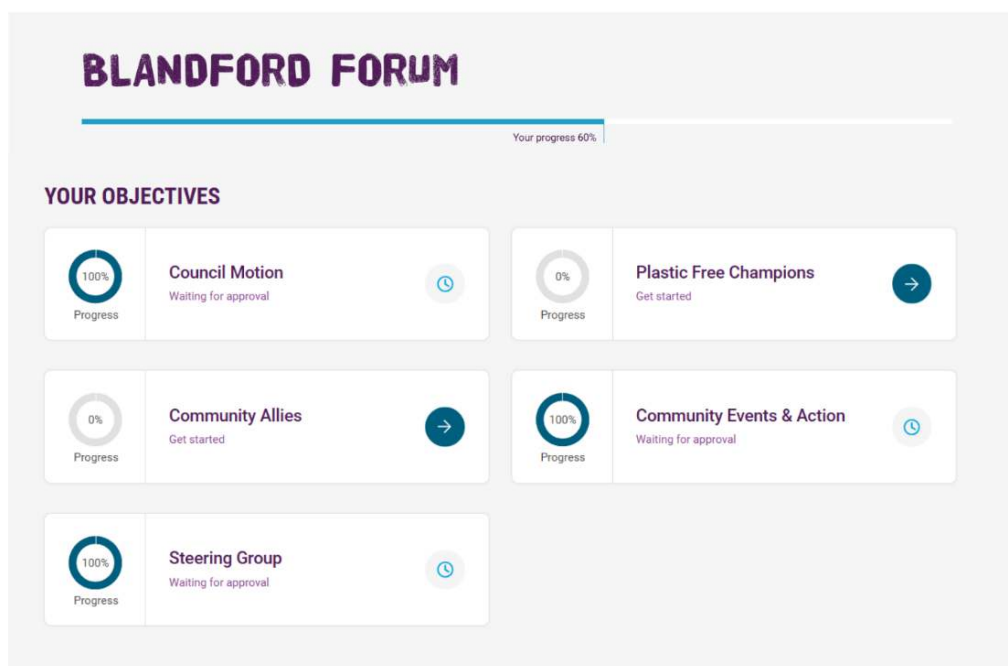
BLANDFORD FORUM

Your progress 60%

YOUR OBJECTIVES

100%
Progress
Council Motion
Waiting for approval

0%
Progress
Plastic Free Champions
Get started

0%
Progress
Community Allies
Get started

100%
Progress
Community Events & Action
Waiting for approval

100%
Progress
Steering Group
Waiting for approval